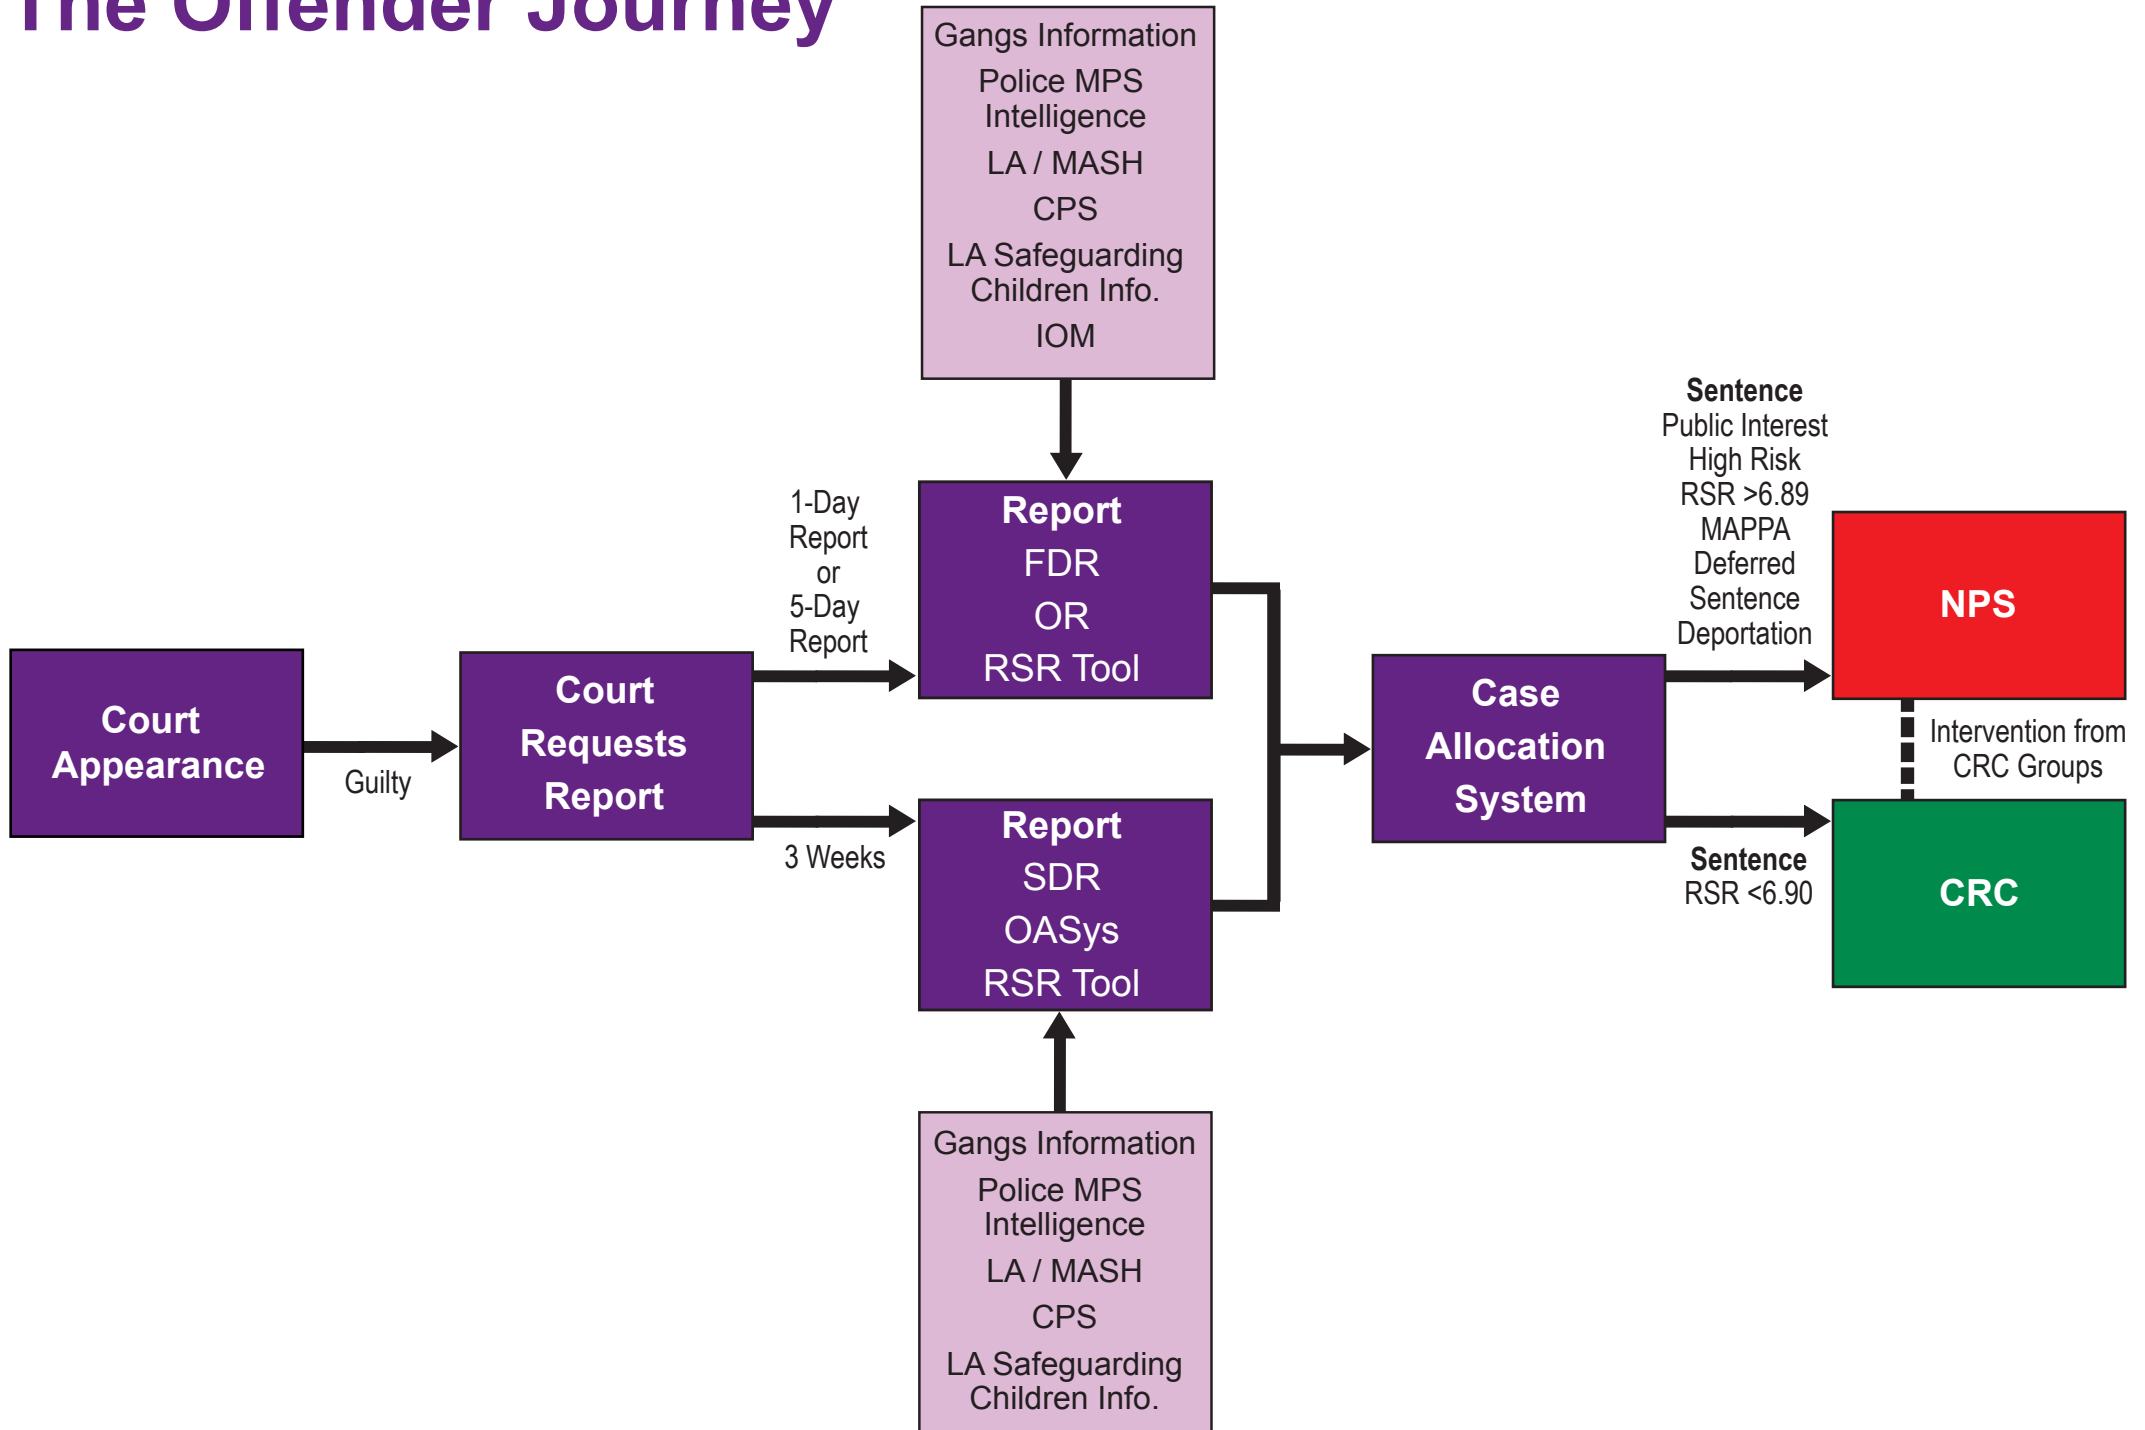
The Offender Journey

Gangs Information
Police MPS Intelligence
LA / MASH
CPS
LA Safeguarding Children Info.
IOM

Court Appearance

Guilty

Court Requests Report

1-Day Report or 5-Day Report

3 Weeks

Report
FDR
OR
RSR Tool

Report
SDR
OASys
RSR Tool

Case Allocation System

Sentence
Public Interest
High Risk
RSR >6.89
MAPPA
Deferred Sentence
Deportation

NPS

Intervention from CRC Groups

Sentence
RSR <6.90

CRC

Gangs Information
Police MPS Intelligence
LA / MASH
CPS
LA Safeguarding Children Info.